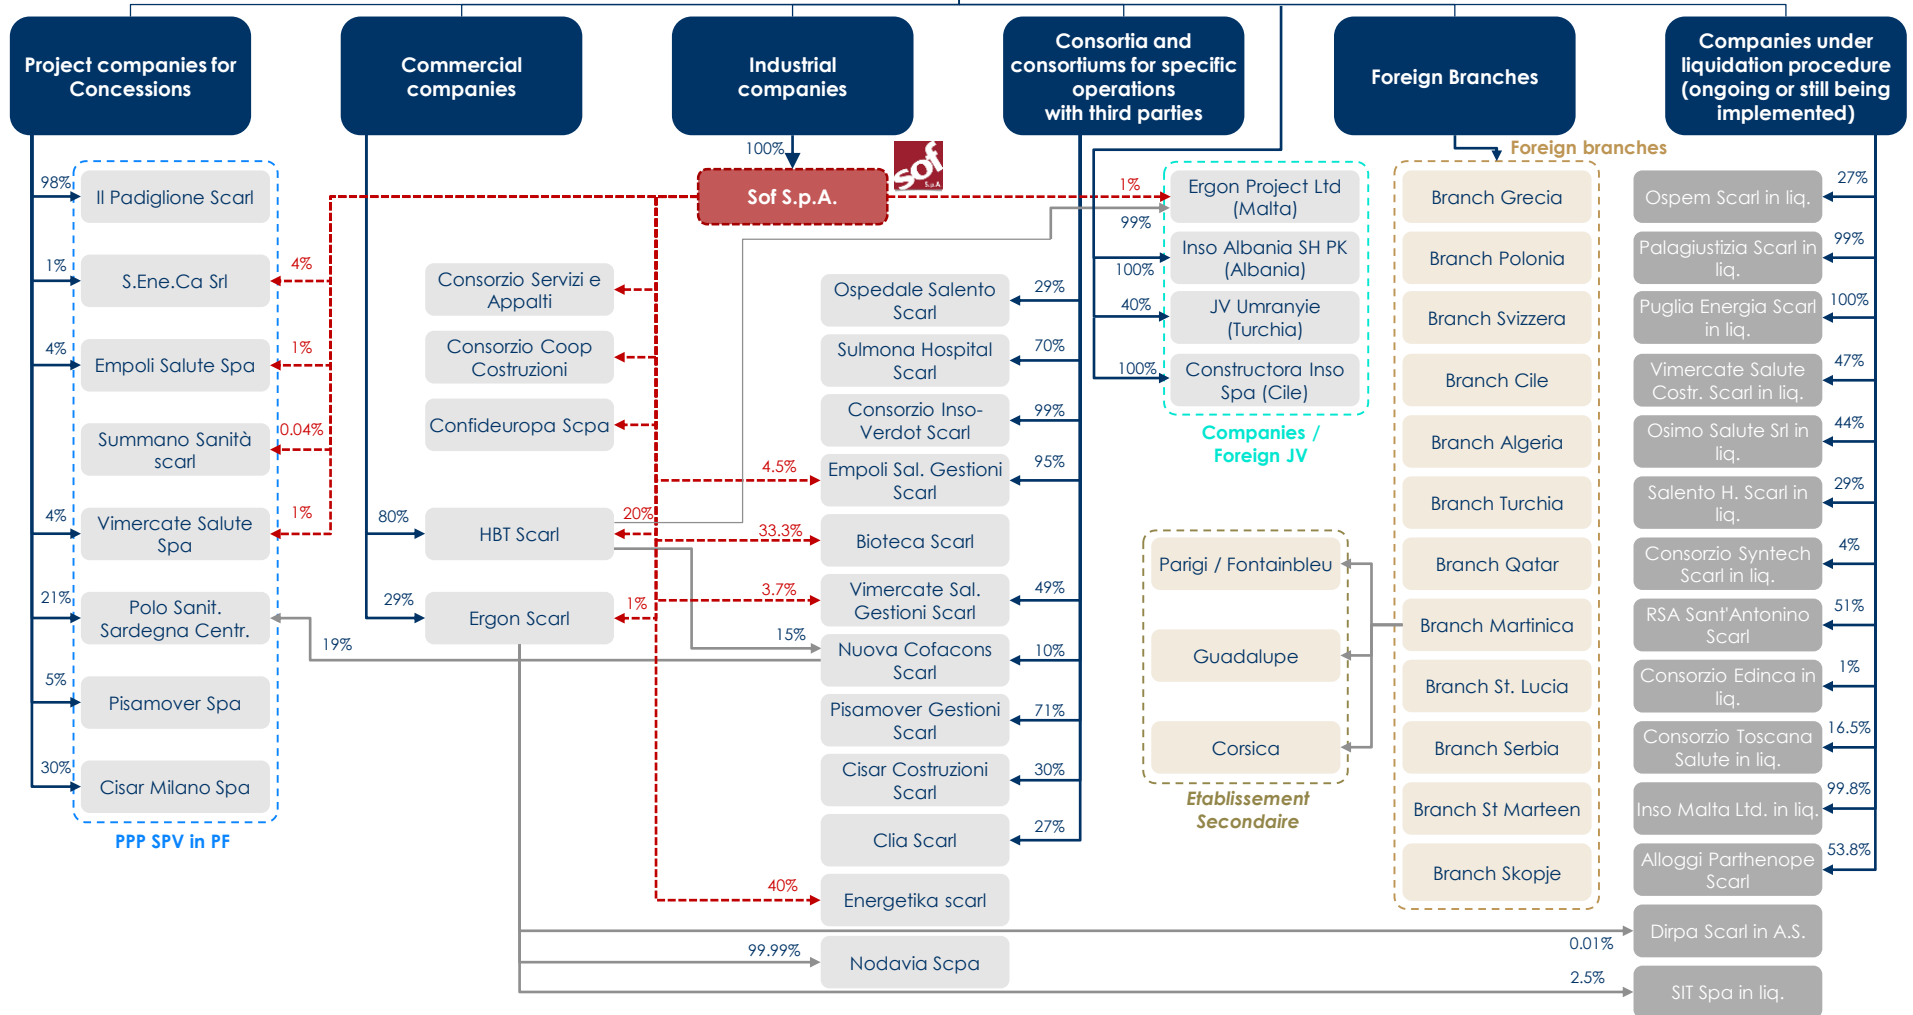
Project companies for Concessions

Commercial companies

Industrial companies

Consortia and consortiums for specific operations with third parties

Foreign Branches

Companies under liquidation procedure (ongoing or still being implemented)

100%

sof S.p.A.

Sof S.p.A.

Foreign branches

98%
Il Padiglione Scarl
1%
S.Ene.Ca Srl
4%
4%
Empoli Salute Spa
1%
Summano Sanità scarl
0.04%
4%
Vimercate Salute Spa
1%
21%
Polo Sanit. Sardegna Centr.
5%
Pisamover Spa
30%
Cisar Milano Spa
PPP SPV in PF

Consorzio Servizi e Appalti
Consorzio Coop Costruzioni
Confideuropa Scpa
80%
HBT Scarl
20%
29%
Ergon Scarl
1%
19%

Ospedale Salento Scarl
29%
Sulmona Hospital Scarl
70%
Consorzio Inso-Verdot Scarl
99%
4.5%
Empoli Sal. Gestioni Scarl
95%
33.3%
Bioteca Scarl
3.7%
Vimercate Sal. Gestioni Scarl
49%
15%
Nuova Cofacons Scarl
10%
Pisamover Gestioni Scarl
71%
Cisar Costruzioni Scarl
30%
Clia Scarl
27%
40%
Energetika scarl
99.99%
Nodavia Scpa

1%
Ergon Project Ltd (Malta)
99%
Inso Albania SH PK (Albania)
100%
40%
JV Umranyie (Turchia)
100%
Constructora Inso Spa (Cile)
Companies / Foreign JV

Parigi / Fontainbleu
Guadalupe
Corsica
Etablissement Secondaire

Branch Grecia
Branch Polonia
Branch Svizzera
Branch Cile
Branch Algeria
Branch Turchia
Branch Qatar
Branch Martinica
Branch St. Lucia
Branch Serbia
Branch St Marteen
Branch Skopje

27%
Ospem Scarl in liq.
99%
Palagiustizia Scarl in liq.
100%
Puglia Energia Scarl in liq.
47%
Vimercate Salute Costr. Scarl in liq.
44%
Osimo Salute Srl in liq.
29%
Salento H. Scarl in liq.
4%
Consorzio Syntech Scarl in liq.
51%
RSA Sant'Antonino Scarl
1%
Consorzio Edinca in liq.
16.5%
Consorzio Toscana Salute in liq.
99.8%
Inso Malta Ltd. in liq.
53.8%
Alloggi Parthenope Scarl
0.01%
Dirpa Scarl in A.S.
2.5%
SIT Spa in liq.